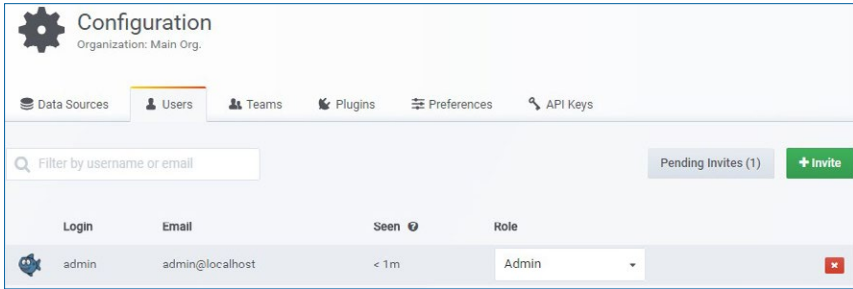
Configuration
Organization: Main Org.

Data Sources Users Teams Plugins Preferences API Keys

Filter by username or email

Pending Invites (1) + Invite

| Login | Email | Seen | Role |
|---|---|---|---|
| admin | admin@localhost | < 1m | Admin |